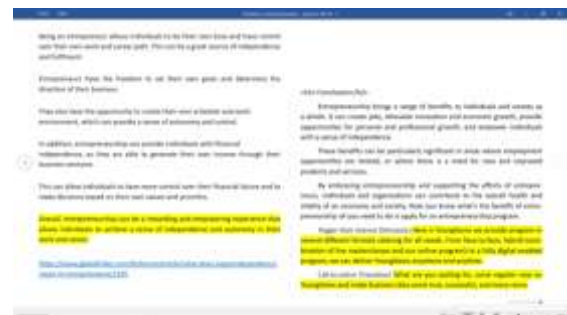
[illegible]

Being an entrepreneur allows individuals to be their own boss and have control over their own work and career path. This can be a great source of independence and fulfillment.

Entrepreneurs have the freedom to set their own goals and determine the direction of their business.

They also have the opportunity to create their own schedule and work environment, which can provide a sense of autonomy and control.

In addition, entrepreneurship can provide individuals with financial independence, as they are able to generate their own income through their business ventures.

This can allow individuals to have more control over their financial future and to make decisions based on their own values and priorities.

Overall, entrepreneurship can be a rewarding and empowering experience that allows individuals to achieve a sense of independence and autonomy in their work and career.

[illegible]

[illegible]

Entrepreneurship brings a range of benefits to individuals and society as a whole. It can create jobs, stimulate innovation and economic growth, provide opportunities for personal and professional growth, and empower individuals with a sense of independence.

These benefits can be particularly significant in areas where employment opportunities are limited, or where there is a need for new and improved products and services.

By embracing entrepreneurship and supporting the efforts of entrepreneurs, individuals and organizations can contribute to the overall health and vitality of an economy and society. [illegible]

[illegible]

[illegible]